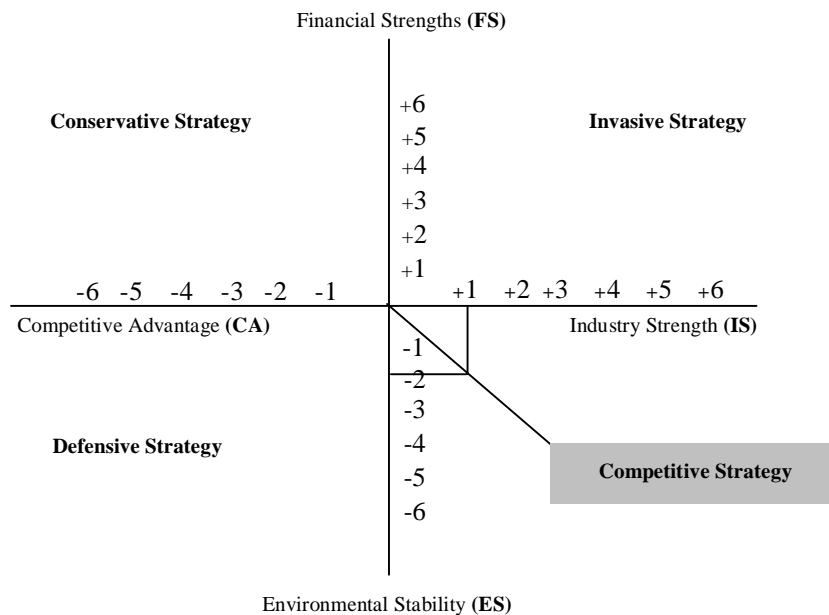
Financial Strengths **(FS)**

**Conservative Strategy**

**Invasive Strategy**

+6
+5
+4
+3
+2
+1

-6 -5 -4 -3 -2 -1

+1 +2 +3 +4 +5 +6

Competitive Advantage **(CA)**

Industry Strength **(IS)**

-1
-2
-3
-4
-5
-6

**Defensive Strategy**

**Competitive Strategy**

Environmental Stability **(ES)**